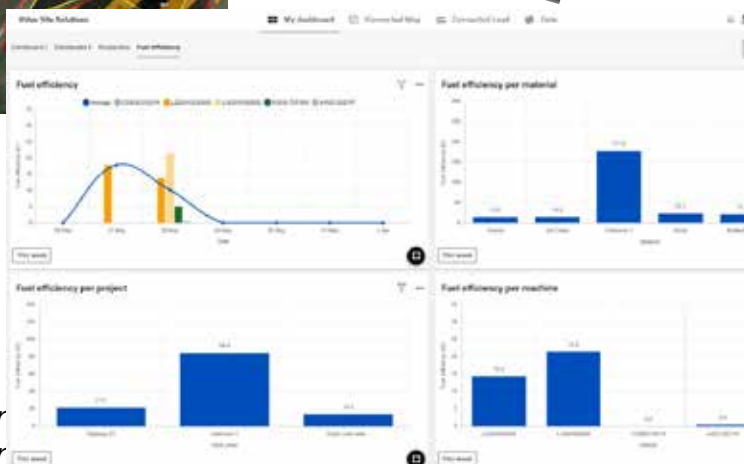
Volvo Site Solutions

My dashboard

Connected Map

Connected Load

Data

Dashboard 1

Dashboard 2

Productivity

Fuel efficiency

Fuel efficiency

Fuel efficiency per material

This week

This week

Fuel efficiency per project

Fuel efficiency per machine

This week

This week